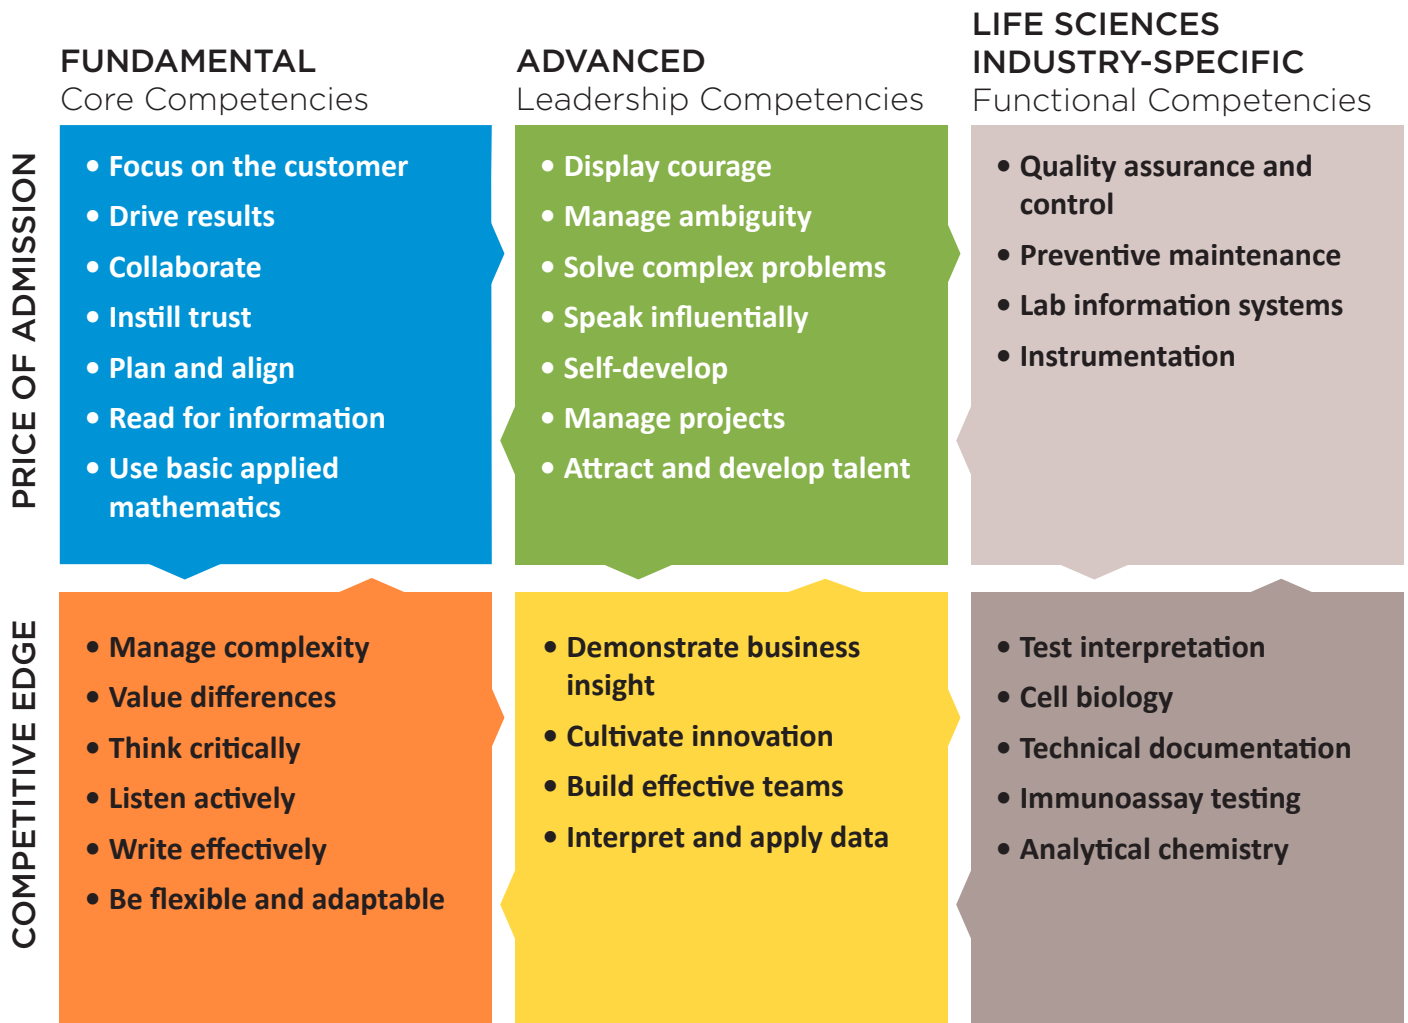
FUNDAMENTAL
Core Competencies

ADVANCED
Leadership Competencies

LIFE SCIENCES INDUSTRY-SPECIFIC
Functional Competencies

PRICE OF ADMISSION

• Focus on the customer
• Drive results
• Collaborate
• Instill trust
• Plan and align
• Read for information
• Use basic applied mathematics

• Display courage
• Manage ambiguity
• Solve complex problems
• Speak influentially
• Self-develop
• Manage projects
• Attract and develop talent

• Quality assurance and control
• Preventive maintenance
• Lab information systems
• Instrumentation

COMPETITIVE EDGE

• Manage complexity
• Value differences
• Think critically
• Listen actively
• Write effectively
• Be flexible and adaptable

• Demonstrate business insight
• Cultivate innovation
• Build effective teams
• Interpret and apply data

• Test interpretation
• Cell biology
• Technical documentation
• Immunoassay testing
• Analytical chemistry